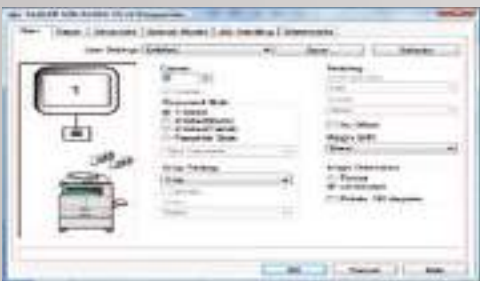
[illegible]

Main | Paper | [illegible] | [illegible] | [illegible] | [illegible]

User Settings: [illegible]

Copies:

Document Style
1-Sided
2-Sided(Book)
2-Sided(Tablet)
Pamphlet Style

Staple/Punching

Retention
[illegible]

Margin Shift
None

Image Orientation
Portrait
Landscape
Rotate 180 degrees

OK | Cancel | Help